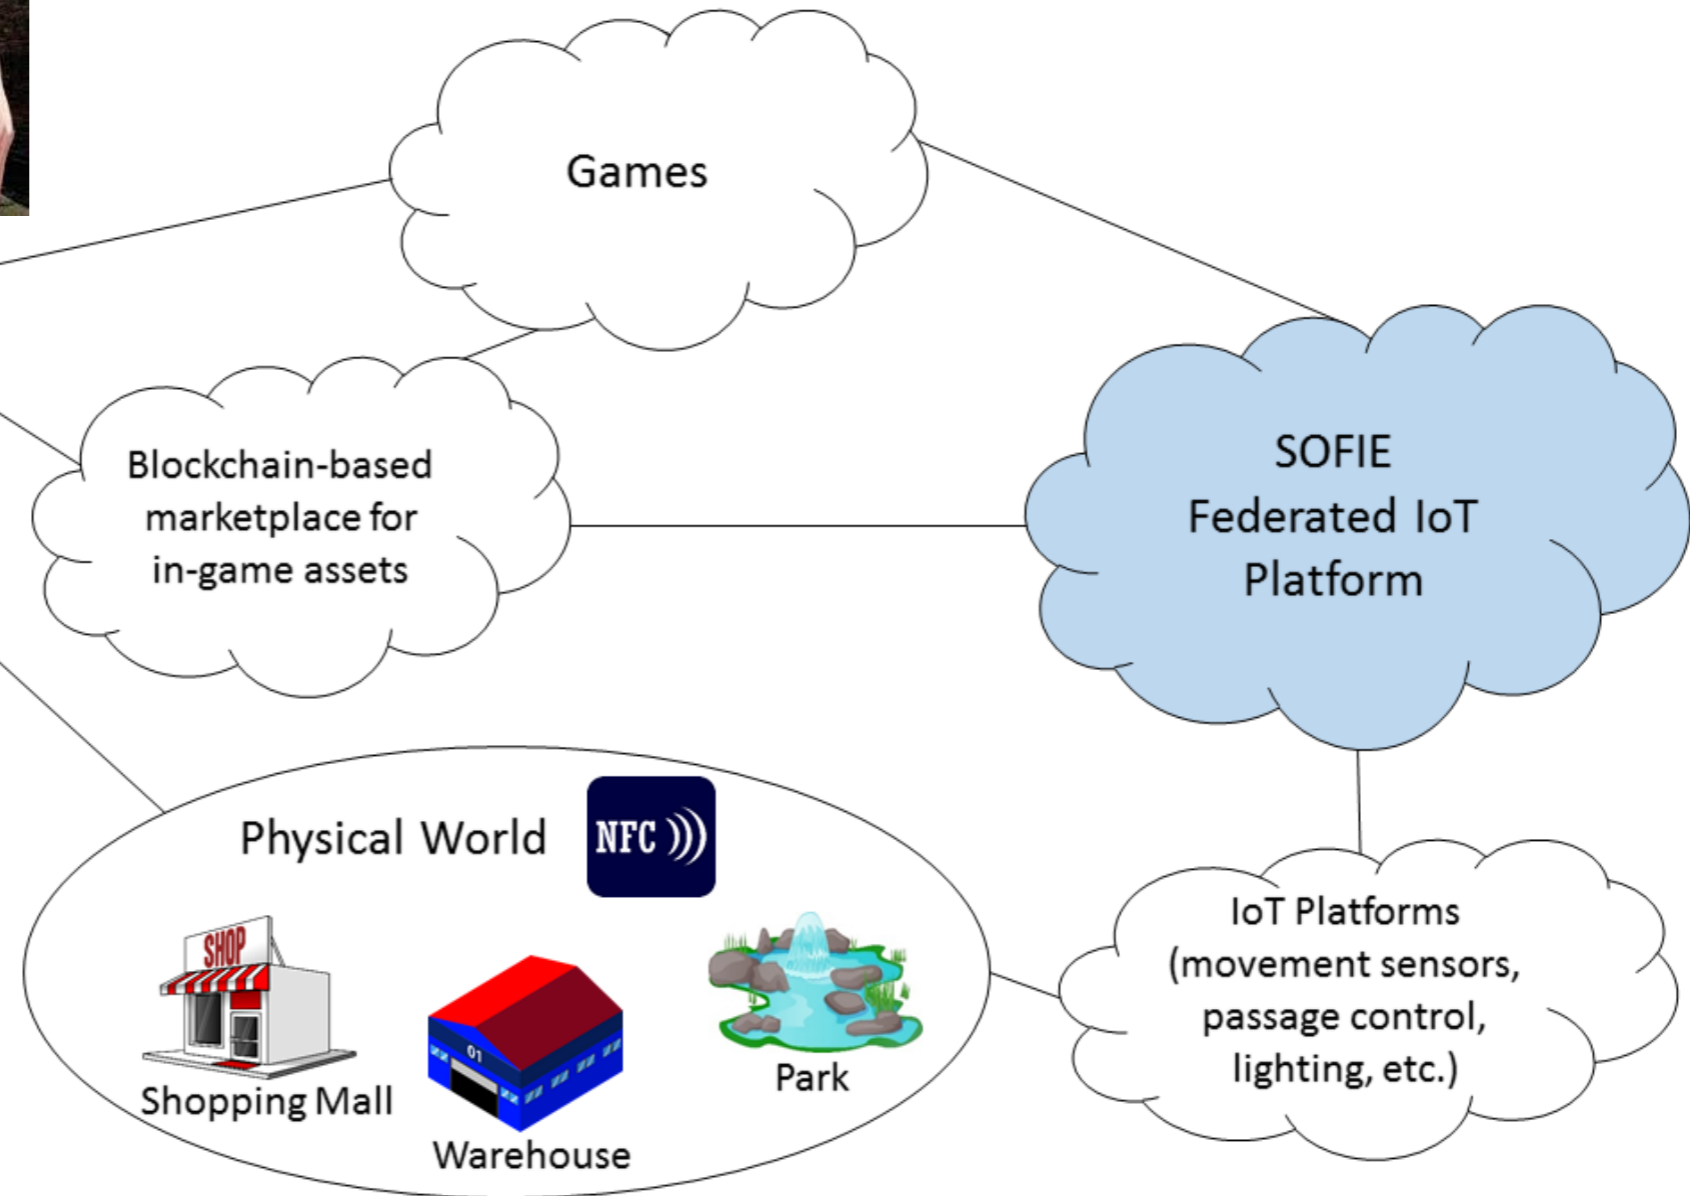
Games

Blockchain-based marketplace for in-game assets

SOFIE
Federated IoT
Platform

Physical World

NFC

SHOP

Shopping Mall

01

Warehouse

Park

IoT Platforms (movement sensors, passage control, lighting, etc.)